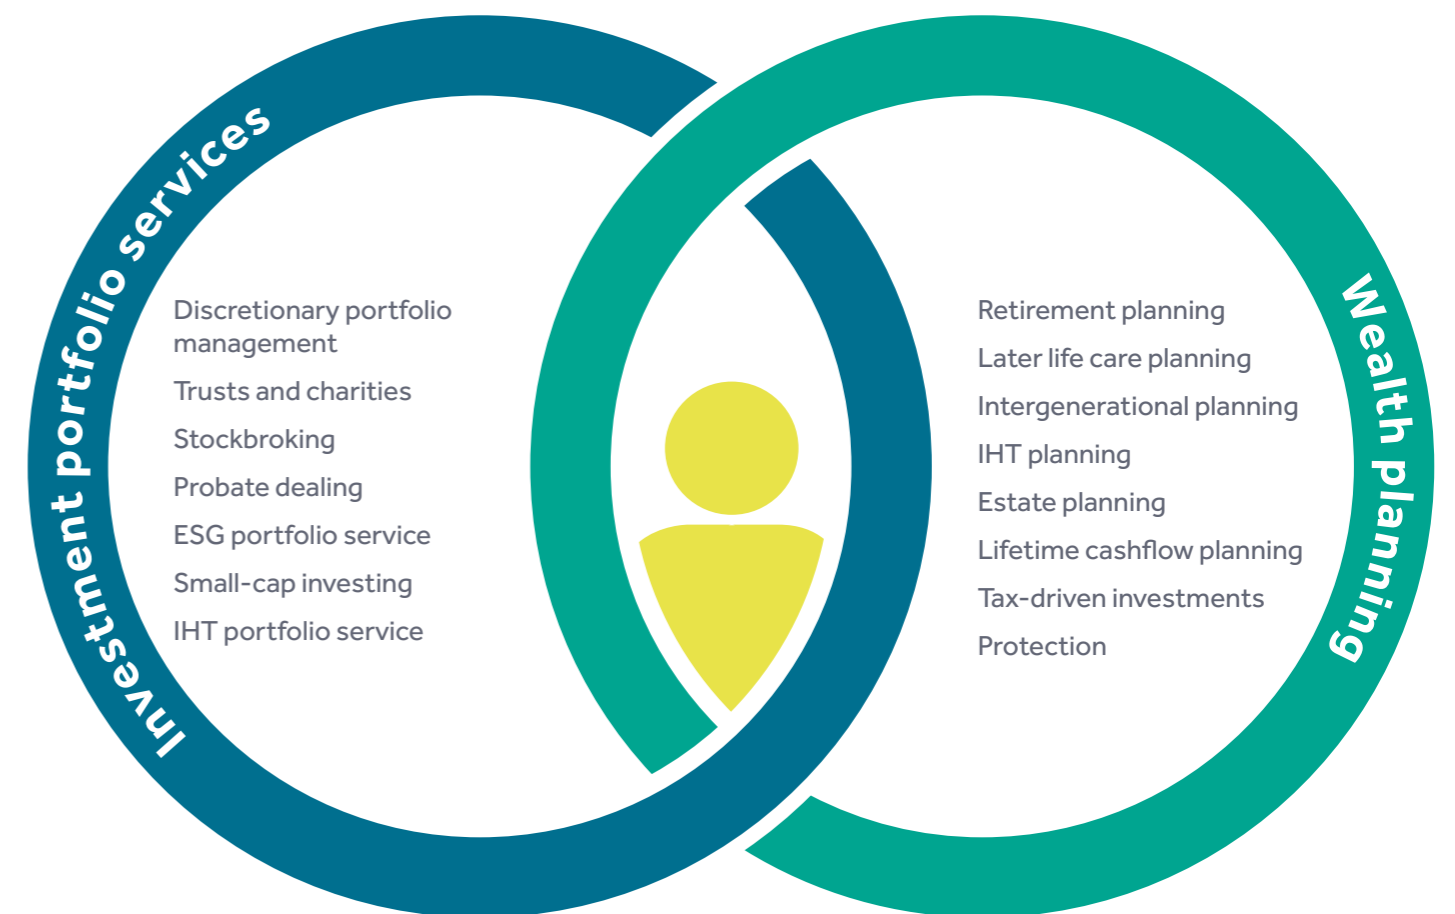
Investment portfolio services

Discretionary portfolio management

Trusts and charities

Stockbroking

Probate dealing

ESG portfolio service

Small-cap investing

IHT portfolio service

Wealth planning

Retirement planning

Later life care planning

Intergenerational planning

IHT planning

Estate planning

Lifetime cashflow planning

Tax-driven investments

Protection